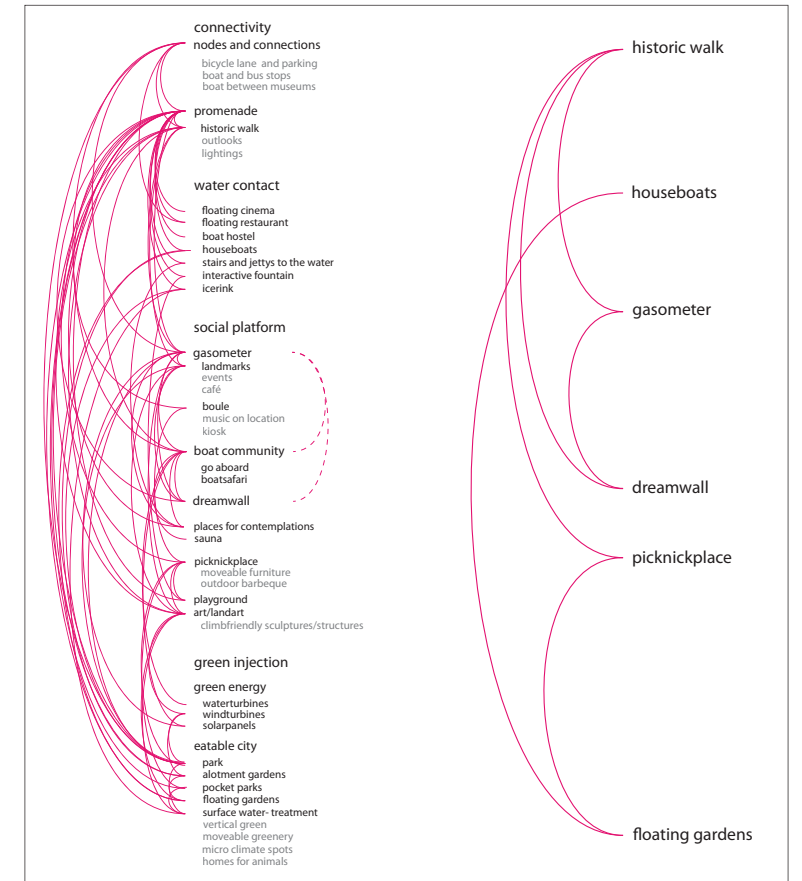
connectivity
nodes and connections
bicycle lane and parking
boat and bus stops
boat between museums

promenade
historic walk
outlooks
lightings

water contact
floating cinema
floating restaurant
boat hostel
houseboats
stairs and jettys to the water
interactive fountain
icerink

social platform
gasometer
landmarks
events
café
boule
music on location
kiosk
boat community
go aboard
boatsafari
dreamwall
places for contemplations
sauna
picknickplace
moveable furniture
outdoor barbeque
playground
art/landart
climbfriendly sculptures/structures

green injection
green energy
waterturbines
windturbines
solarpanels
eatable city
park
alotment gardens
pocket parks
floating gardens
surface water- treatment
vertical green
moveable greenery
micro climate spots
homes for animals

historic walk

houseboats

gasometer

dreamwall

picknickplace

floating gardens